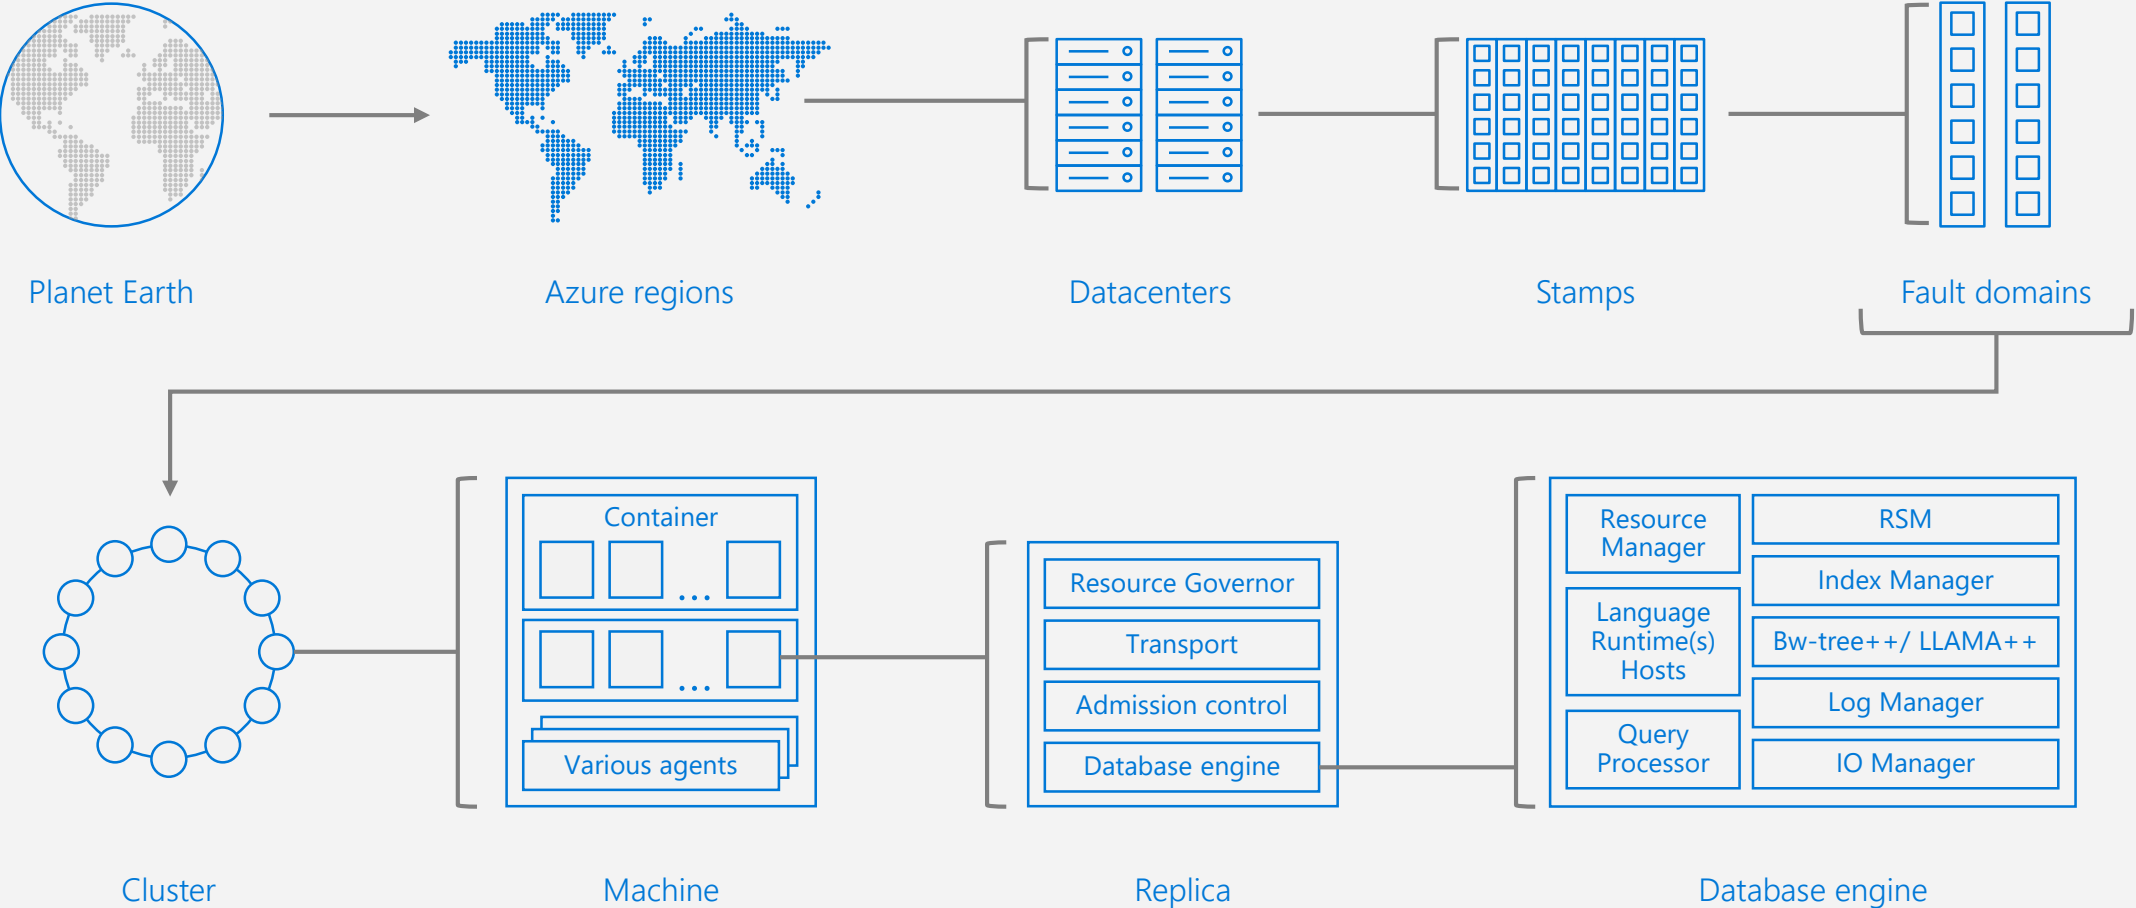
Planet Earth

Azure regions

Datacenters

Stamps

Fault domains

Container

...

...

Various agents

Resource Governor

Transport

Admission control

Database engine

Resource Manager

RSM

Index Manager

Language Runtime(s) Hosts

Bw-tree++/ LLAMA++

Log Manager

Query Processor

IO Manager

Cluster

Machine

Replica

Database engine